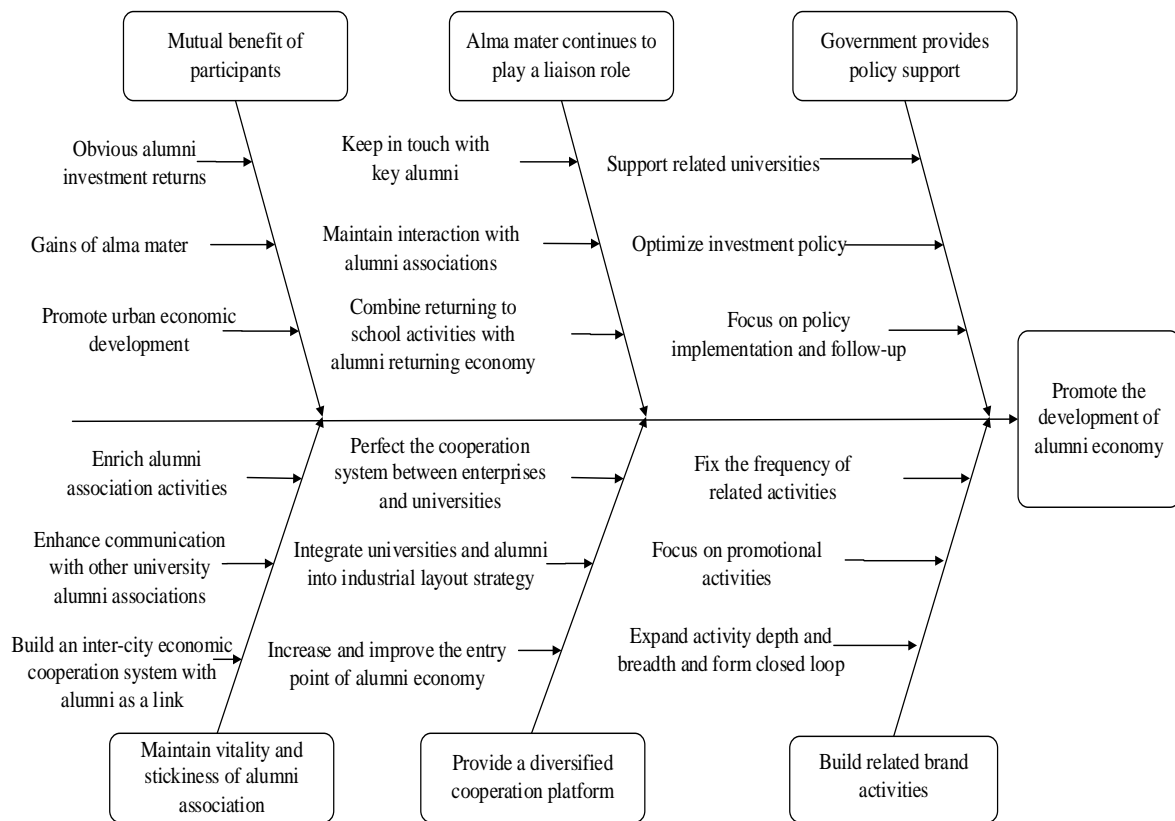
Mutual benefit of participants

Obvious alumni investment returns

Gains of alma mater

Promote urban economic development

Alma mater continues to play a liaison role

Keep in touch with key alumni

Maintain interaction with alumni associations

Combine returning to school activities with alumni returning economy

Government provides policy support

Support related universities

Optimize investment policy

Focus on policy implementation and follow-up

Promote the development of alumni economy

Enrich alumni association activities

Enhance communication with other university alumni associations

Build an inter-city economic cooperation system with alumni as a link

Maintain vitality and stickiness of alumni association

Perfect the cooperation system between enterprises and universities

Integrate universities and alumni into industrial layout strategy

Increase and improve the entry point of alumni economy

Provide a diversified cooperation platform

Fix the frequency of related activities

Focus on promotional activities

Expand activity depth and breadth and form closed loop

Build related brand activities